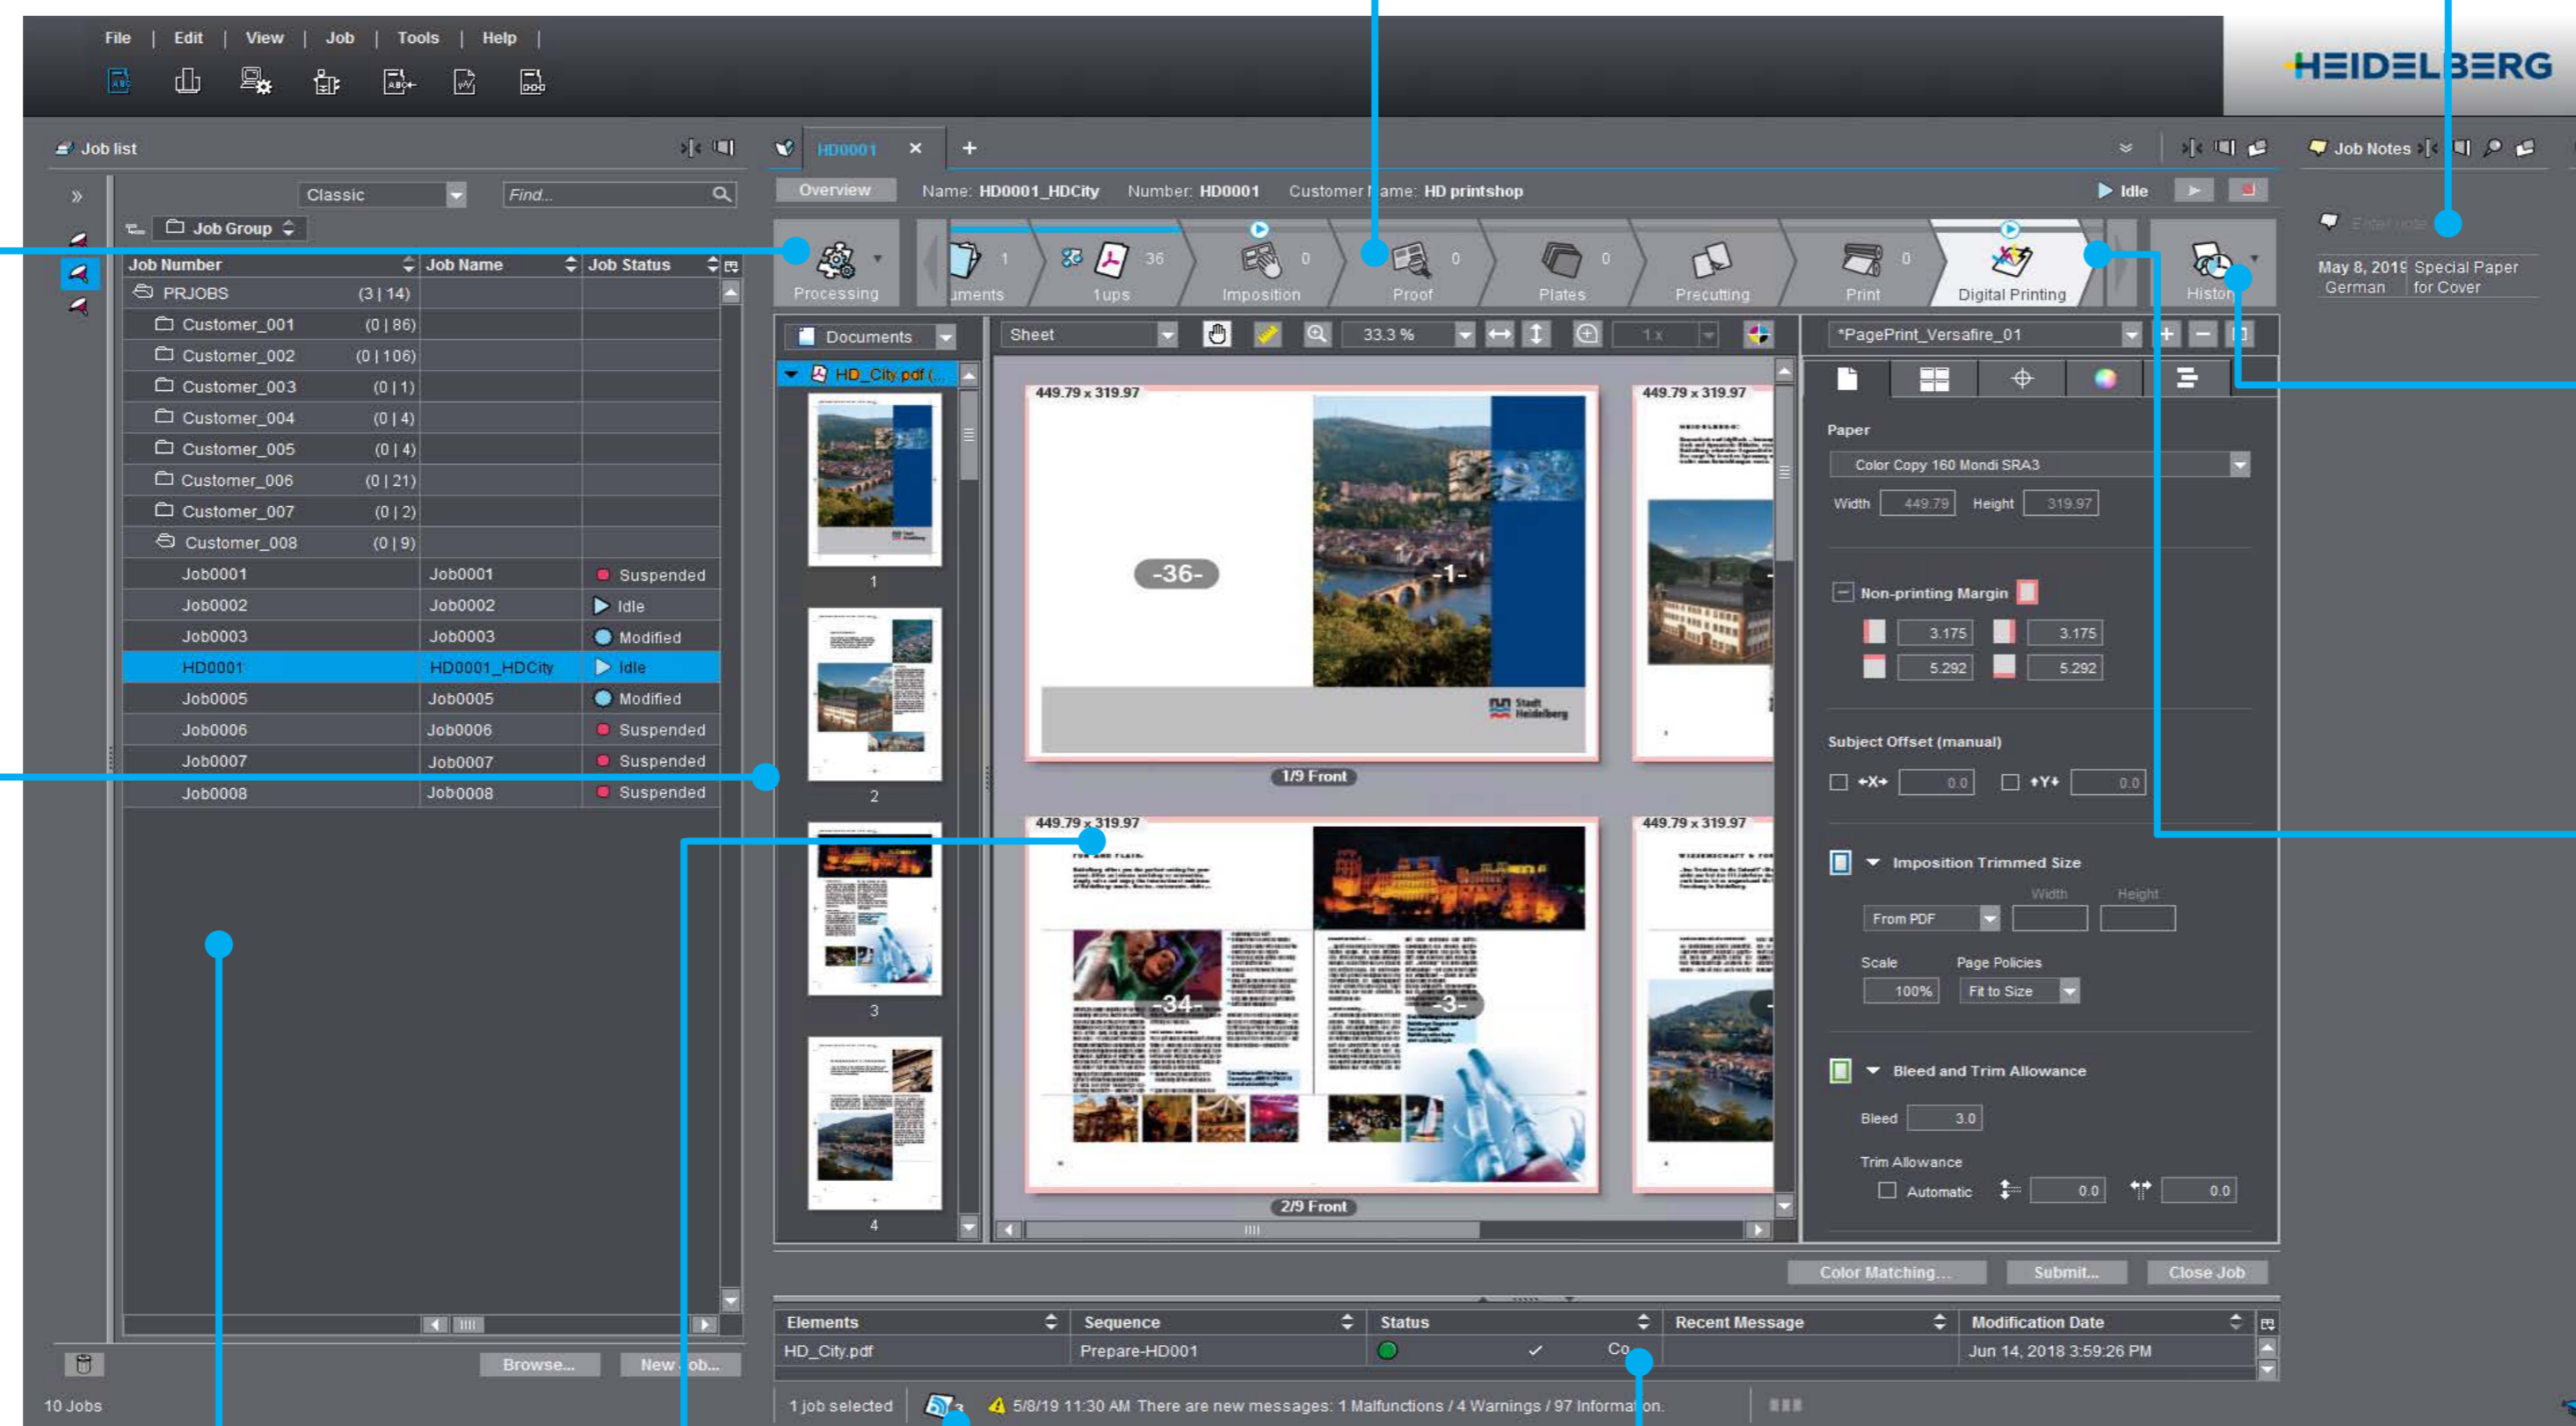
File | Edit | View | Job | Tools | Help |

HEIDELBERG

Job list

Classic
Find...

Job Group

| Job Number | | Job Name | Job Status |
|---|---|---|---|
| PRJOBS | (3 \| 14) | | |
| Customer_001 | (0 \| 86) | | |
| Customer_002 | (0 \| 106) | | |
| Customer_003 | (0 \| 1) | | |
| Customer_004 | (0 \| 4) | | |
| Customer_005 | (0 \| 4) | | |
| Customer_006 | (0 \| 21) | | |
| Customer_007 | (0 \| 2) | | |
| Customer_008 | (0 \| 9) | | |
| Job0001 | | Job0001 | Suspended |
| Job0002 | | Job0002 | Idle |
| Job0003 | | Job0003 | Modified |
| HD0001 | | HD0001_HDCity | Idle |
| Job0005 | | Job0005 | Modified |
| Job0006 | | Job0006 | Suspended |
| Job0007 | | Job0007 | Suspended |
| Job0008 | | Job0008 | Suspended |

Browse... New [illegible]ob...

10 Jobs

HD0001 × +

Overview Name: HD0001_HDCity Number: HD0001 Customer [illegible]ame: HD printshop Idle

Processing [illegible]uments 1 36 1ups Imposition 0 Proof 0 Plates 0 Precutting Print 0 Digital Printing Histor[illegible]

Documents
HD_City.pdf (...
1 2 3 4

Sheet 33.3 % 1x

449.79 x 319.97
-36- -1-
1/9 Front
449.79 x 319.97
-34- -3-
2/9 Front

*PagePrint_Versafire_01

Paper
Color Copy 160 Mondi SRA3
Width 449.79 Height 319.97

Non-printing Margin
3.175 3.175
5.292 5.292

Subject Offset (manual)
+X+ 0.0 +Y+ 0.0

Imposition Trimmed Size
Width Height
From PDF
Scale Page Policies
100% Fit to Size

Bleed and Trim Allowance
Bleed 3.0
Trim Allowance
Automatic 0.0 0.0

Color Matching... Submit... Close Job

| Elements | Sequence | Status | Recent Message | Modification Date |
|---|---|---|---|---|
| HD_City.pdf | Prepare-HD001 | ✓ Co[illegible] | | Jun 14, 2018 3:59:26 PM |

1 job selected 5/8/19 11:30 AM There are new messages: 1 Malfunctions / 4 Warnings / 97 Informat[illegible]on.

Job Notes
Enter note
May 8, 2019 German Special Paper for Cover